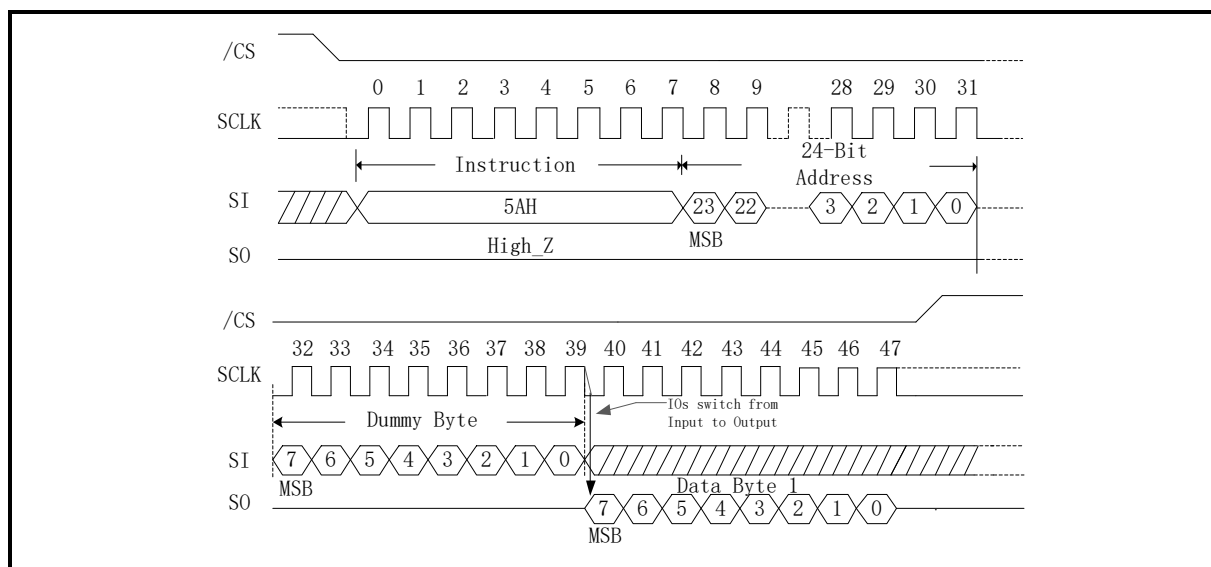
/CS

0 1 2 3 4 5 6 7 8 9 28 29 30 31

SCLK

Instruction

24-Bit Address

SI

5AH

23 22 3 2 1 0

MSB

High_Z

SO

/CS

32 33 34 35 36 37 38 39 40 41 42 43 44 45 46 47

SCLK

Dummy Byte

IOs switch from Input to Output

SI

7 6 5 4 3 2 1 0

MSB

Data Byte 1

SO

7 6 5 4 3 2 1 0

MSB